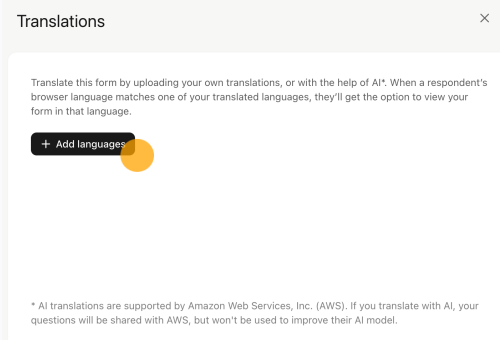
Translations

×

Translate this form by uploading your own translations, or with the help of AI*. When a respondent's browser language matches one of your translated languages, they'll get the option to view your form in that language.

+ Add languages

* AI translations are supported by Amazon Web Services, Inc. (AWS). If you translate with AI, your questions will be shared with AWS, but won't be used to improve their AI model.